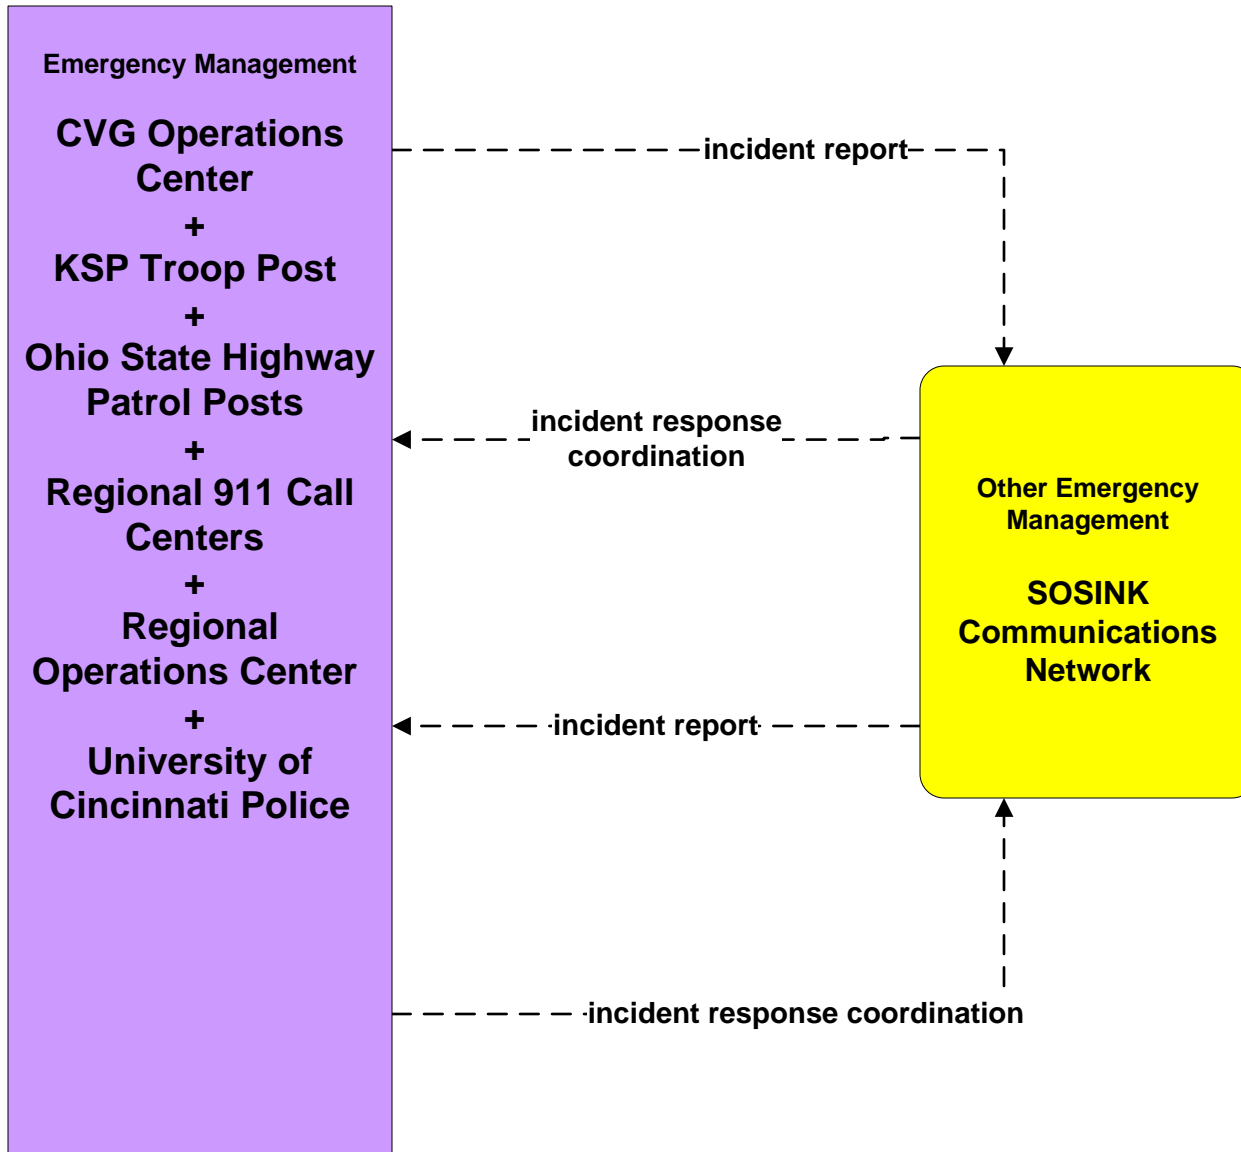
Emergency Management

CVG Operations Center
+
KSP Troop Post
+
Ohio State Highway Patrol Posts
+
Regional 911 Call Centers
+
Regional Operations Center
+
University of Cincinnati Police

incident report

incident response coordination

Other Emergency Management

SOSINK Communications Network

incident report

incident response coordination